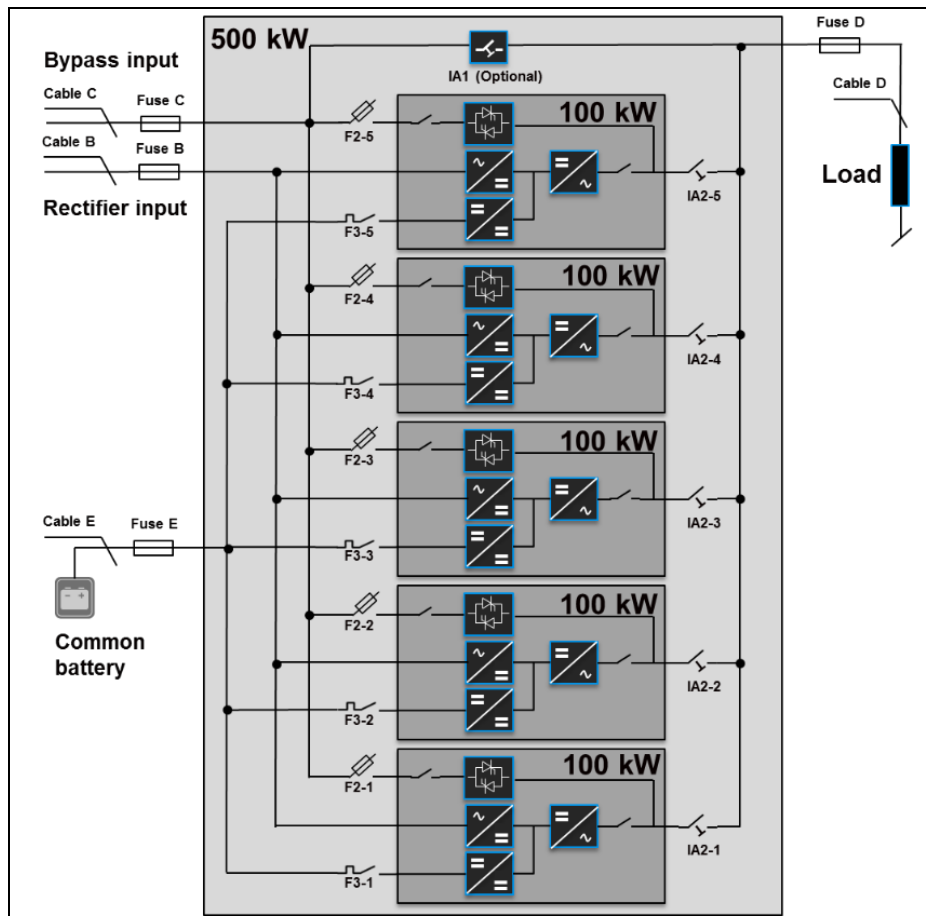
500 kW

Bypass input

Cable C

Fuse C

Cable B

Fuse B

Rectifier input

IA1 (Optional)

Fuse D

Cable D

Load

100 kW

F2-5

F3-5

IA2-5

100 kW

F2-4

F3-4

IA2-4

100 kW

F2-3

F3-3

IA2-3

Cable E

Fuse E

Common battery

100 kW

F2-2

F3-2

IA2-2

100 kW

F2-1

F3-1

IA2-1